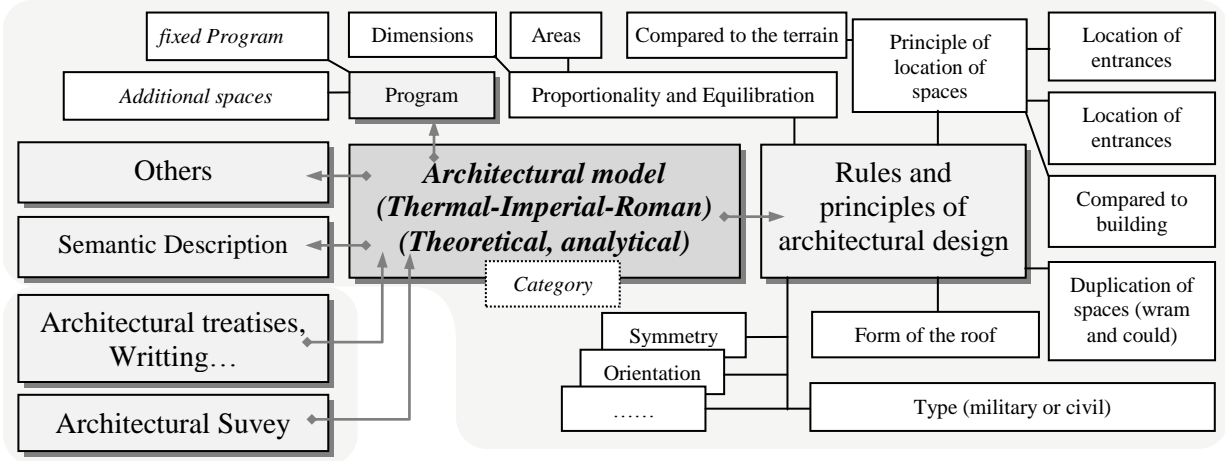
fixed Program

Dimensions

Areas

Compared to the terrain

Principle of location of spaces

Location of entrances

Additional spaces

Program

Proportionality and Equilibration

Location of entrances

Others

Architectural model (Thermal-Imperial-Roman) (Theoretical, analytical)

Rules and principles of architectural design

Compared to building

Semantic Description

Category

Duplication of spaces (wram and could)

Architectural treatises, Writting…

Symmetry

Form of the roof

Orientation

……

Type (military or civil)

Architectural Suvey